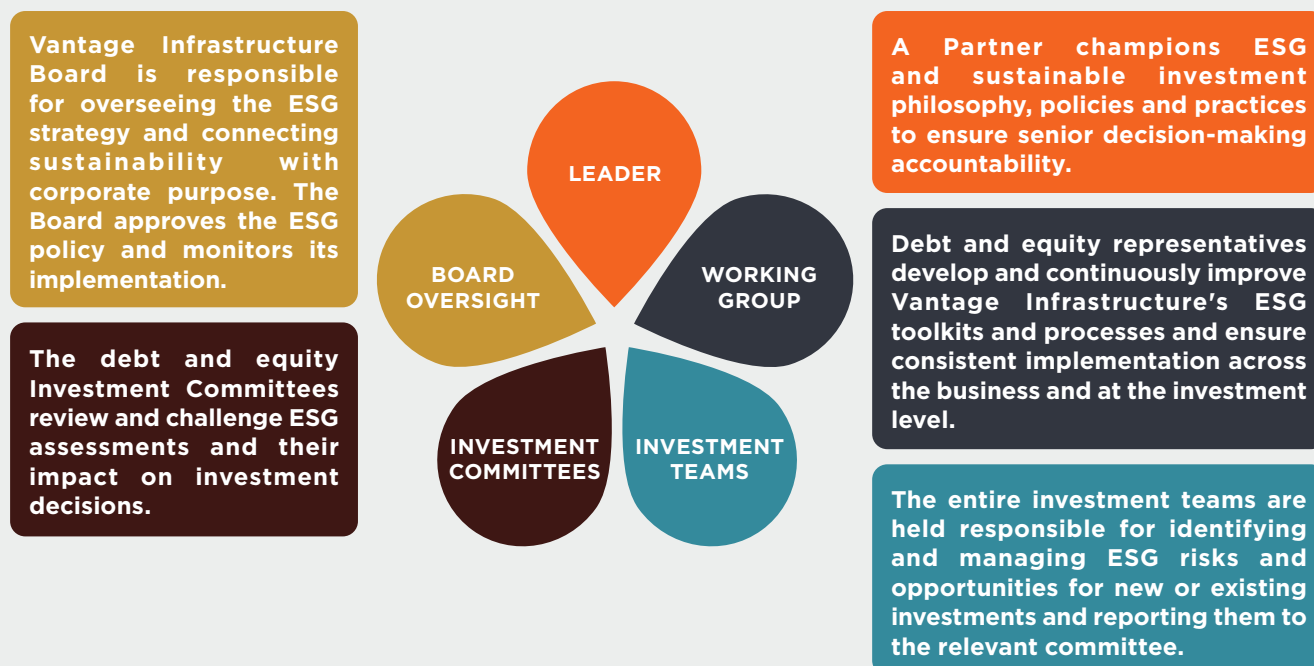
Vantage Infrastructure Board is responsible for overseeing the ESG strategy and connecting sustainability with corporate purpose. The Board approves the ESG policy and monitors its implementation.

The debt and equity Investment Committees review and challenge ESG assessments and their impact on investment decisions.

LEADER

BOARD OVERSIGHT

WORKING GROUP

INVESTMENT COMMITTEES

INVESTMENT TEAMS

A Partner champions ESG and sustainable investment philosophy, policies and practices to ensure senior decision-making accountability.

Debt and equity representatives develop and continuously improve Vantage Infrastructure's ESG toolkits and processes and ensure consistent implementation across the business and at the investment level.

The entire investment teams are held responsible for identifying and managing ESG risks and opportunities for new or existing investments and reporting them to the relevant committee.